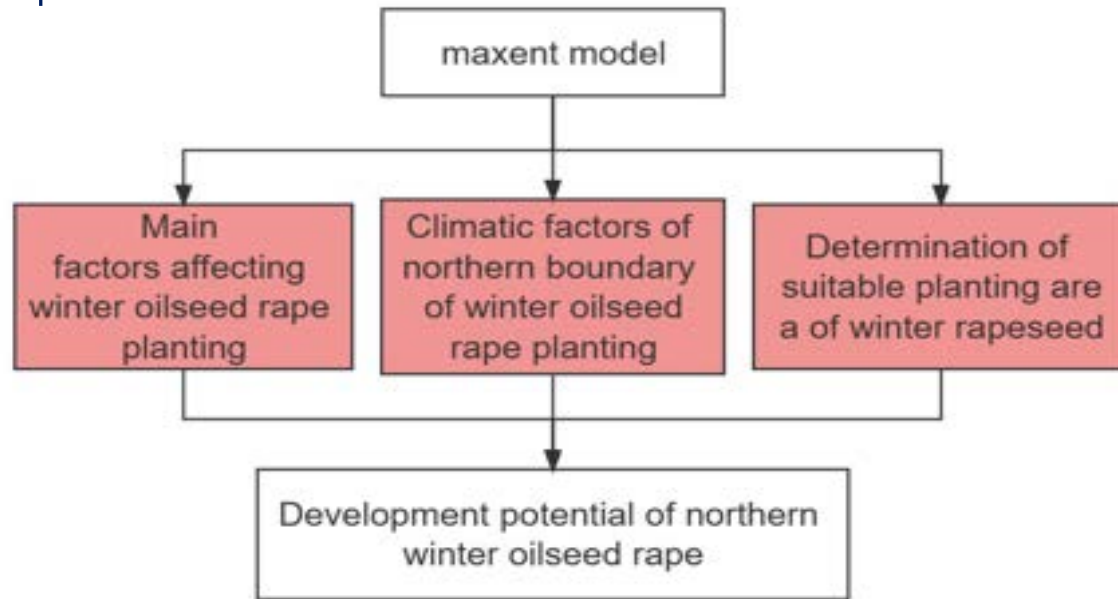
maxent model

Main factors affecting winter oilseed rape planting

Climatic factors of northern boundary of winter oilseed rape planting

Determination of suitable planting are a of winter rapeseed

Development potential of northern winter oilseed rape